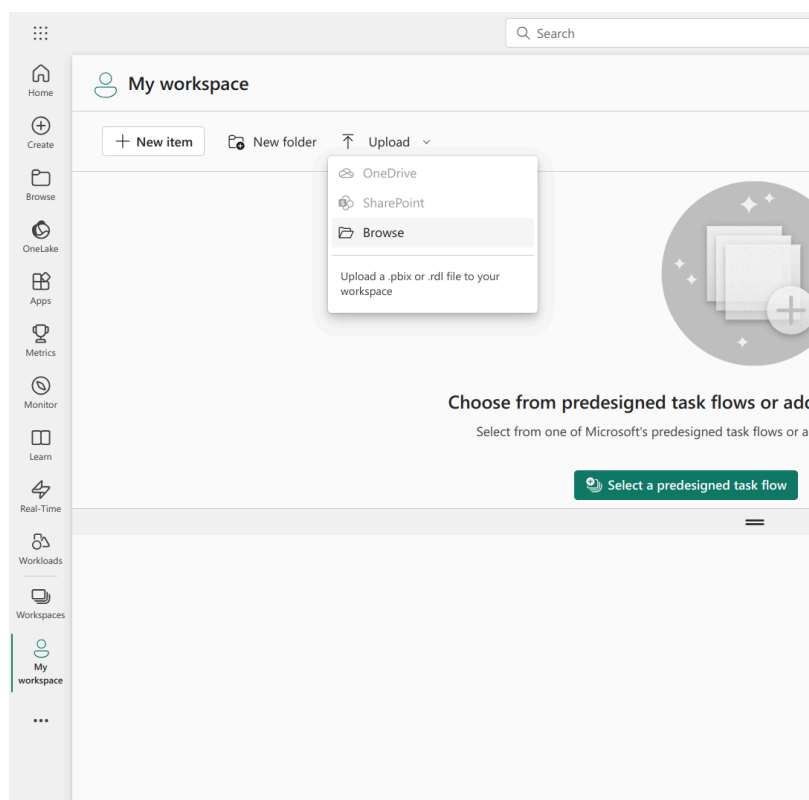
Search

Home
Create
Browse
OneLake
Apps
Metrics
Monitor
Learn
Real-Time
Workloads
Workspaces
My workspace
...

My workspace

New item
New folder
Upload

OneDrive
SharePoint
Browse
Upload a .pbix or .rdl file to your workspace

Choose from predesigned task flows or ad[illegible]
Select from one of Microsoft's predesigned task flows or a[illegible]

Select a predesigned task flow